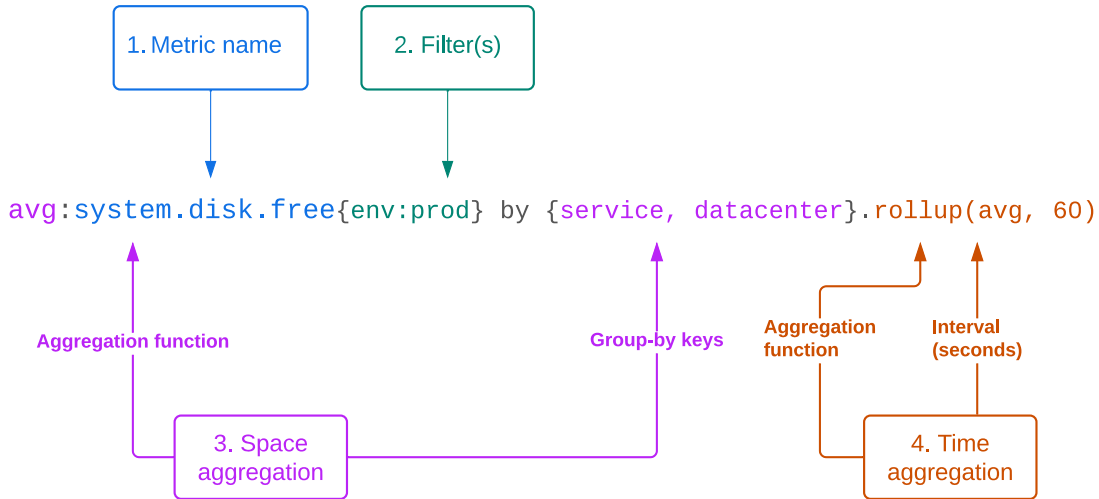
1. Metric name

2. Filter(s)

avg:system.disk.free{env:prod} by {service, datacenter}.rollup(avg, 60)

Aggregation function

Group-by keys

Aggregation function

Interval (seconds)

3. Space aggregation

4. Time aggregation